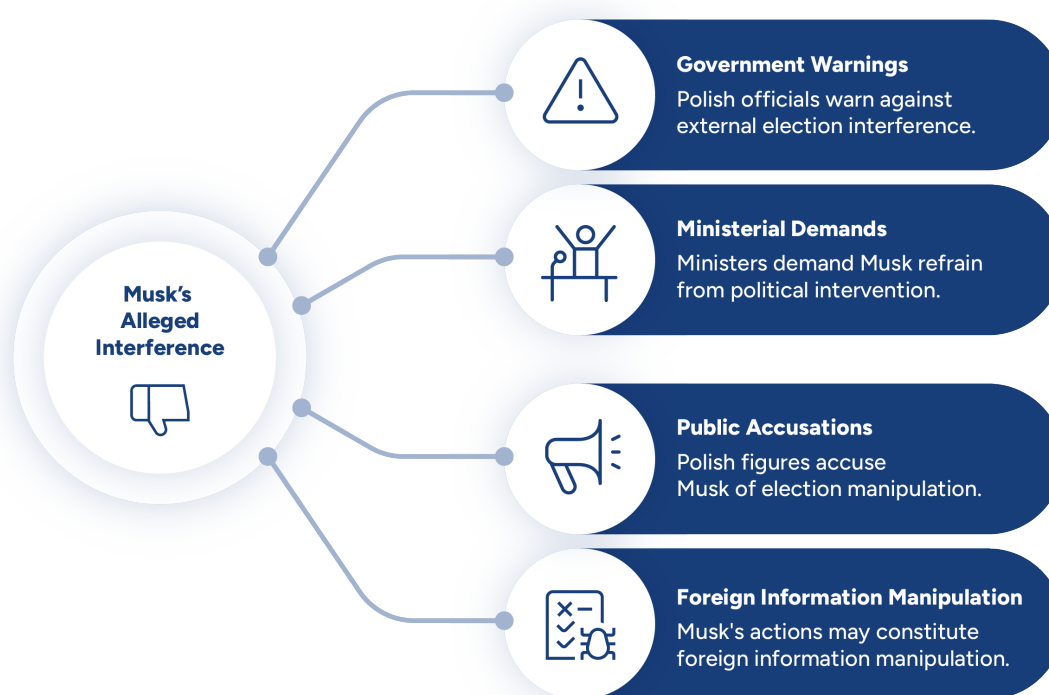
Musk's Alleged Interference

Government Warnings
Polish officials warn against external election interference.

Ministerial Demands
Ministers demand Musk refrain from political intervention.

Public Accusations
Polish figures accuse Musk of election manipulation.

Foreign Information Manipulation
Musk's actions may constitute foreign information manipulation.